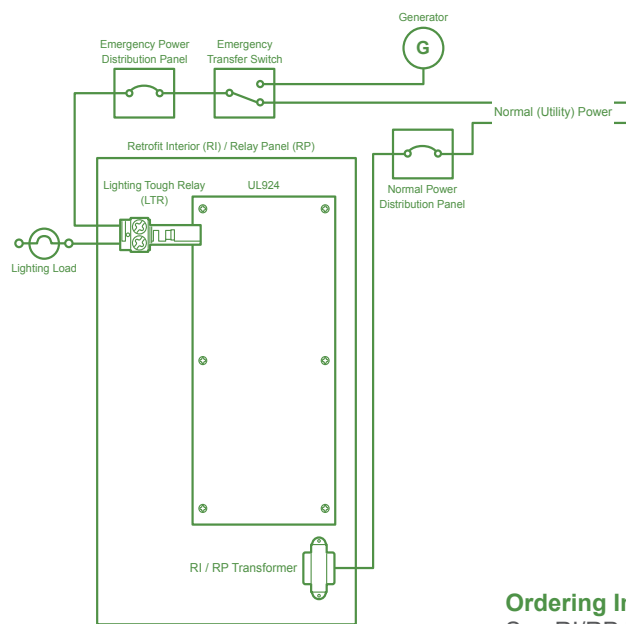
Generator

G

Emergency Power Distribution Panel

Emergency Transfer Switch

Normal (Utility) Power

Retrofit Interior (RI) / Relay Panel (RP)

Normal Power Distribution Panel

Lighting Tough Relay (LTR)

UL924

Lighting Load

RI / RP Transformer

Ordering I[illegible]

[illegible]